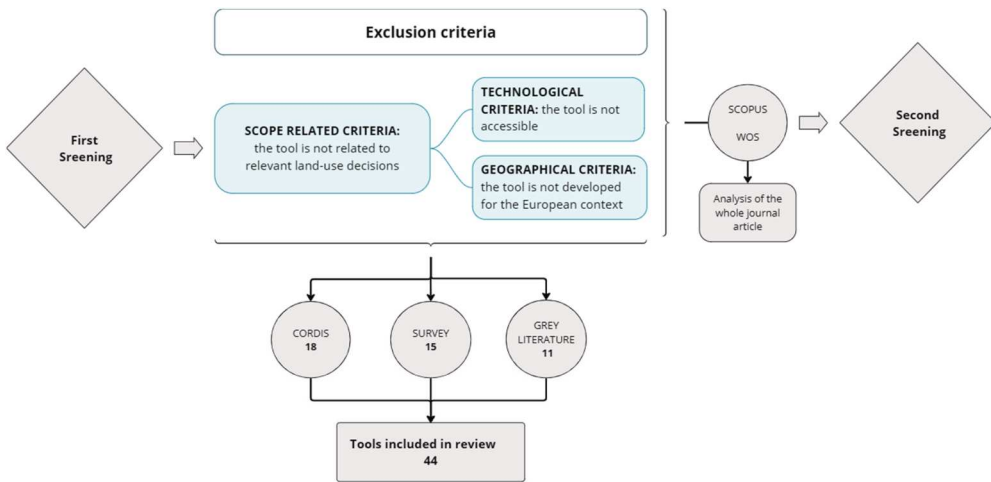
Exclusion criteria

First Sreening

SCOPE RELATED CRITERIA: the tool is not related to relevant land-use decisions

TECHNOLOGICAL CRITERIA: the tool is not accessible

GEOGRAPHICAL CRITERIA: the tool is not developed for the European context

SCOPUS

WOS

Analysis of the whole journal article

Second Sreening

CORDIS 18

SURVEY 15

GREY LITERATURE 11

Tools included in review 44